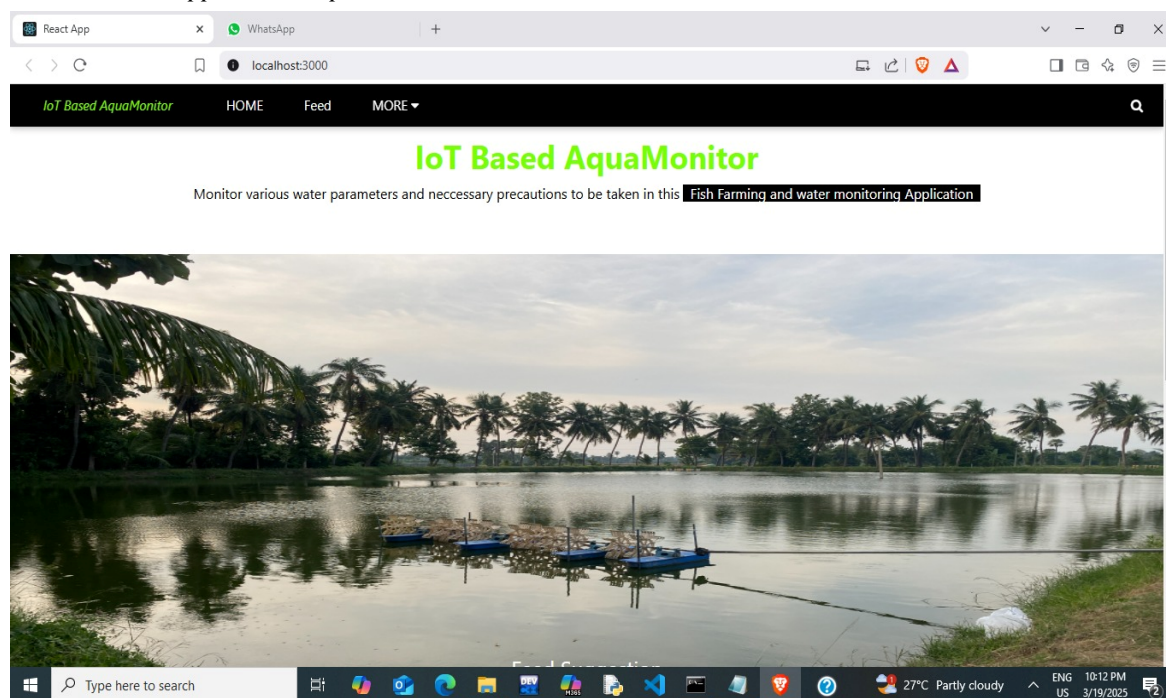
React App
WhatsApp
localhost:3000

IoT Based AquaMonitor
HOME
Feed
MORE

IoT Based AquaMonitor

Monitor various water parameters and neccessary precautions to be taken in this Fish Farming and water monitoring Application

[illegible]

Type here to search
27°C Partly cloudy
ENG US
10:12 PM 3/19/2025